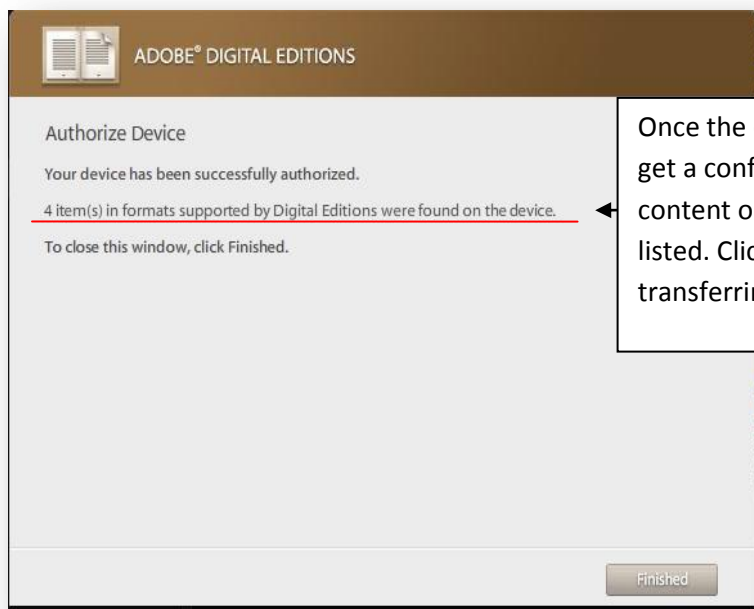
ADOBE® DIGITAL EDITIONS

Authorize Device

Your device has been successfully authorized.

4 item(s) in formats supported by Digital Editions were found on the device.

To close this window, click Finished.

Once the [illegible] get a conf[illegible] content o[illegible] listed. Clic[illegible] transferri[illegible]

Finished